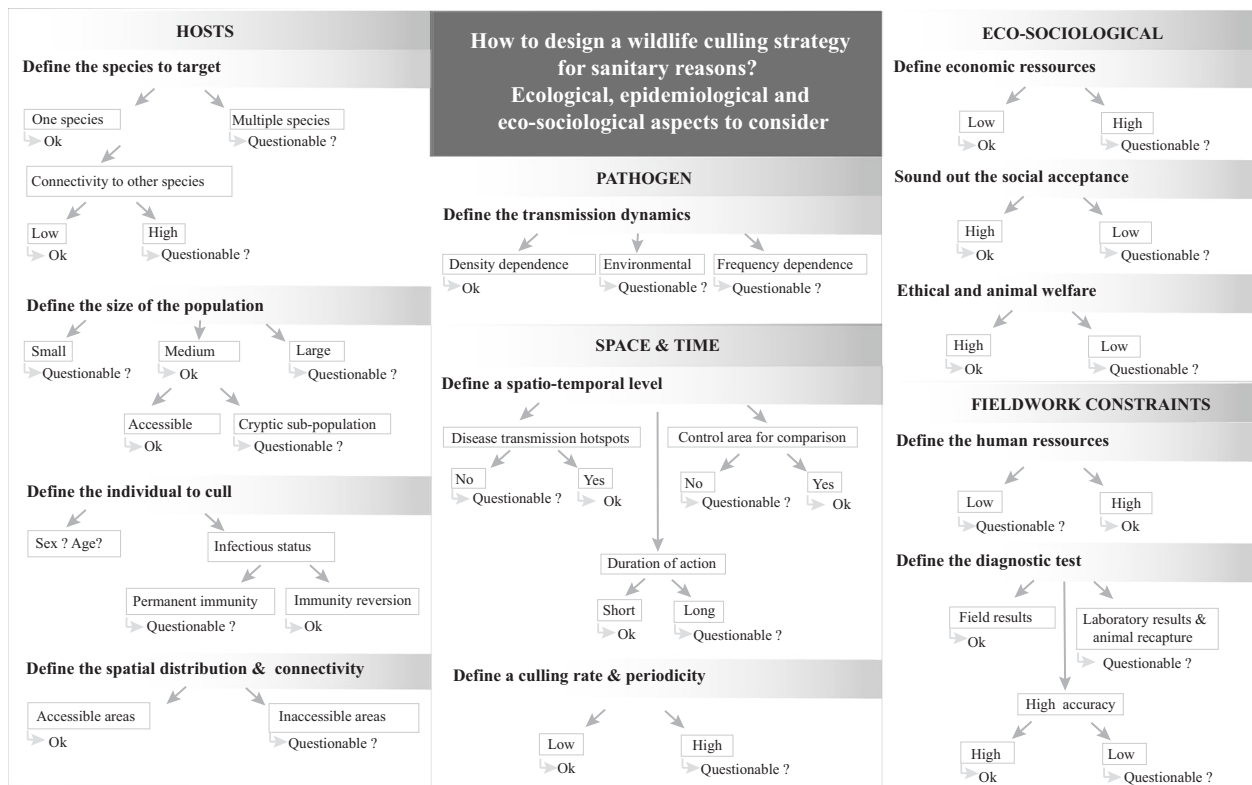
HOSTS

Define the species to target

One species
Ok

Multiple species
Questionable ?

Connectivity to other species

Low
Ok

High
Questionable ?

Define the size of the population

Small
Questionable ?

Medium
Ok

Large
Questionable ?

Accessible
Ok

Cryptic sub-population
Questionable ?

Define the individual to cull

Sex ? Age?

Infectious status

Permanent immunity
Questionable ?

Immunity reversion
Ok

Define the spatial distribution & connectivity

Accessible areas
Ok

Inaccessible areas
Questionable ?

How to design a wildlife culling strategy for sanitary reasons? Ecological, epidemiological and eco-sociological aspects to consider

PATHOGEN

Define the transmission dynamics

Density dependence
Ok

Environmental
Questionable ?

Frequency dependence
Questionable ?

SPACE & TIME

Define a spatio-temporal level

Disease transmission hotspots

No
Questionable ?

Yes
Ok

Control area for comparison

No
Questionable ?

Yes
Ok

Duration of action

Short
Ok

Long
Questionable ?

Define a culling rate & periodicity

Low
Ok

High
Questionable ?

ECO-SOCIOLOGICAL

Define economic ressources

Low
Ok

High
Questionable ?

Sound out the social acceptance

High
Ok

Low
Questionable ?

Ethical and animal welfare

High
Ok

Low
Questionable ?

FIELDWORK CONSTRAINTS

Define the human ressources

Low
Questionable ?

High
Ok

Define the diagnostic test

Field results
Ok

Laboratory results & animal recapture
Questionable ?

High accuracy

High
Ok

Low
Questionable ?